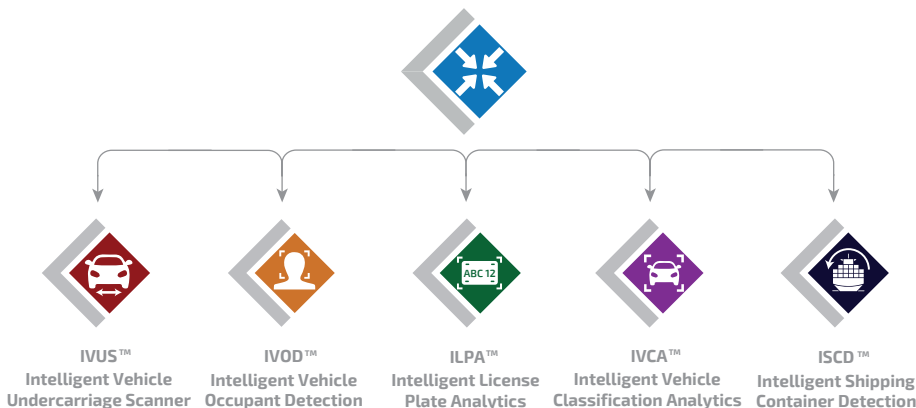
ABC 12

IVUS™
Intelligent Vehicle
Undercarriage Scanner

IVOD™
Intelligent Vehicle
Occupant Detection

ILPA™
Intelligent License
Plate Analytics

IVCA™
Intelligent Vehicle
Classification Analytics

ISCD ™
Intelligent Shipping
Container Detection